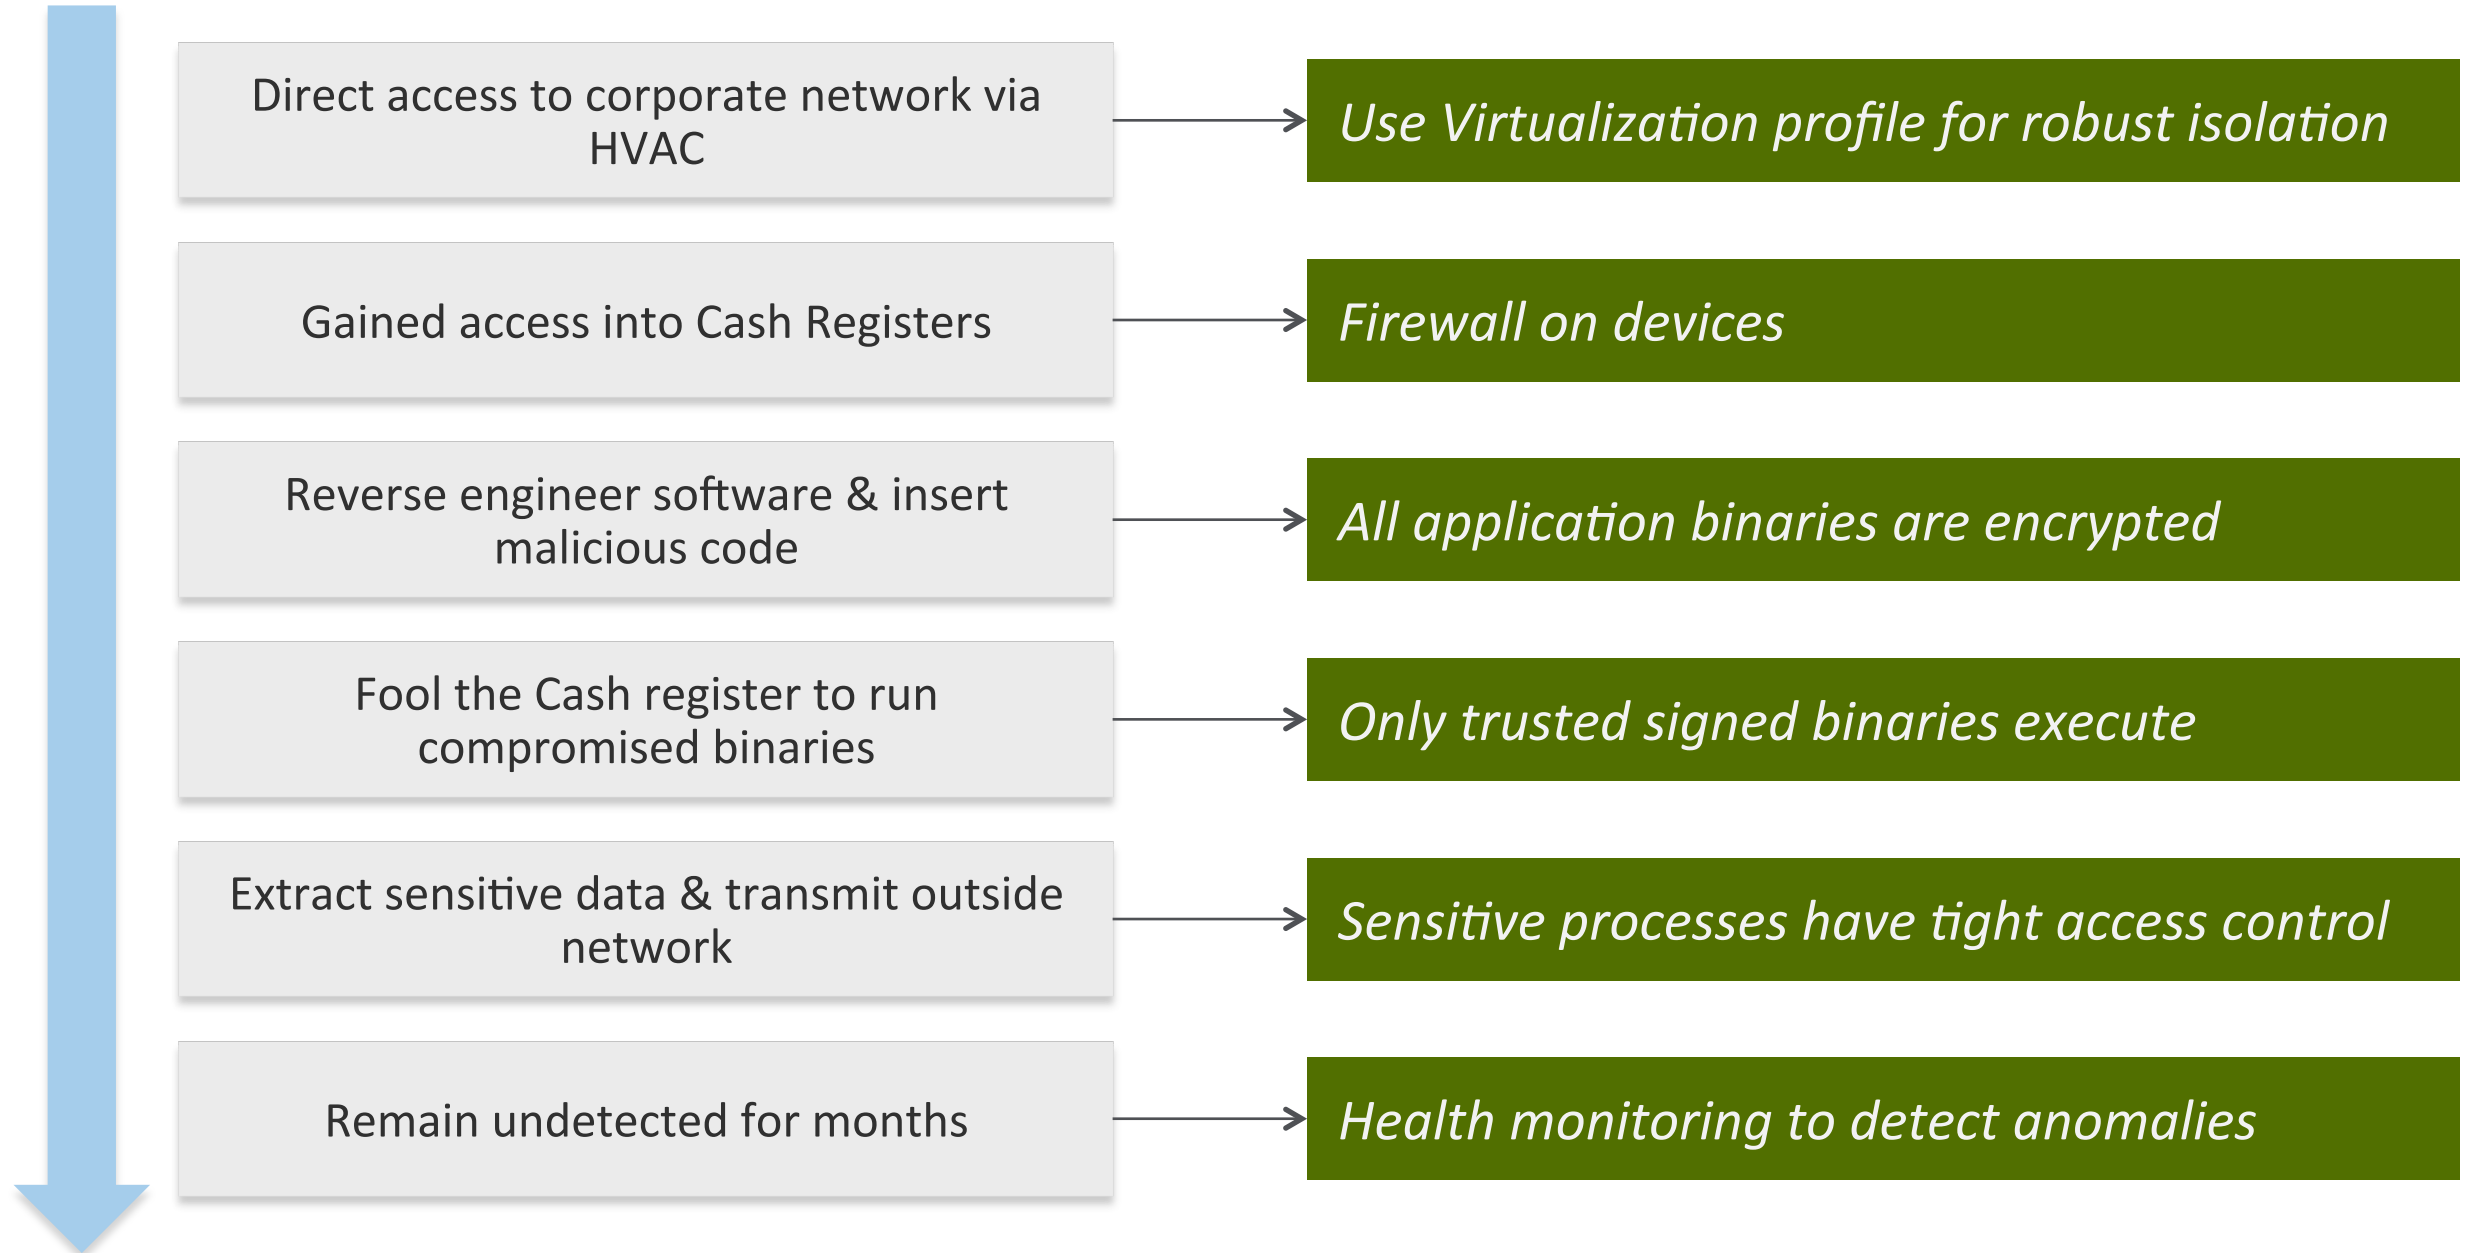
Direct access to corporate network via HVAC

Use Virtualization profile for robust isolation

Gained access into Cash Registers

Firewall on devices

Reverse engineer software & insert malicious code

All application binaries are encrypted

Fool the Cash register to run compromised binaries

Only trusted signed binaries execute

Extract sensitive data & transmit outside network

Sensitive processes have tight access control

Remain undetected for months

Health monitoring to detect anomalies